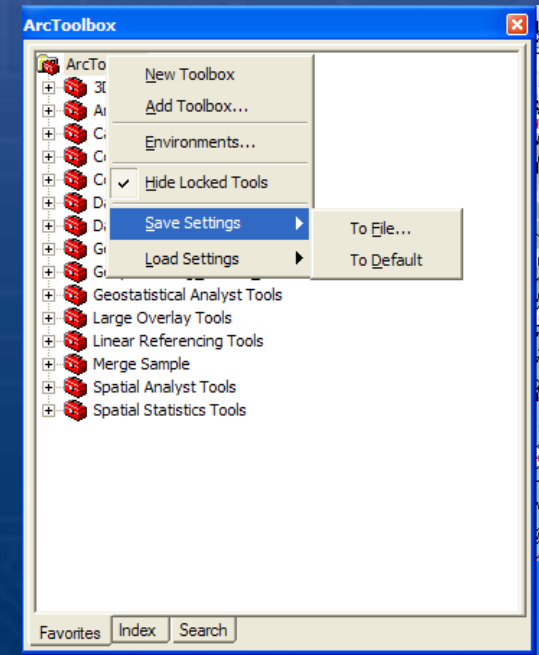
ArcToolbox

ArcTo
3D
Ar
Ca
Co
Co
Da
Da
Ge
Ge
Geostatistical Analyst Tools
Large Overlay Tools
Linear Referencing Tools
Merge Sample
Spatial Analyst Tools
Spatial Statistics Tools

New Toolbox
Add Toolbox...
Environments...
Hide Locked Tools
Save Settings
Load Settings

To File...
To Default

Favorites
Index
Search